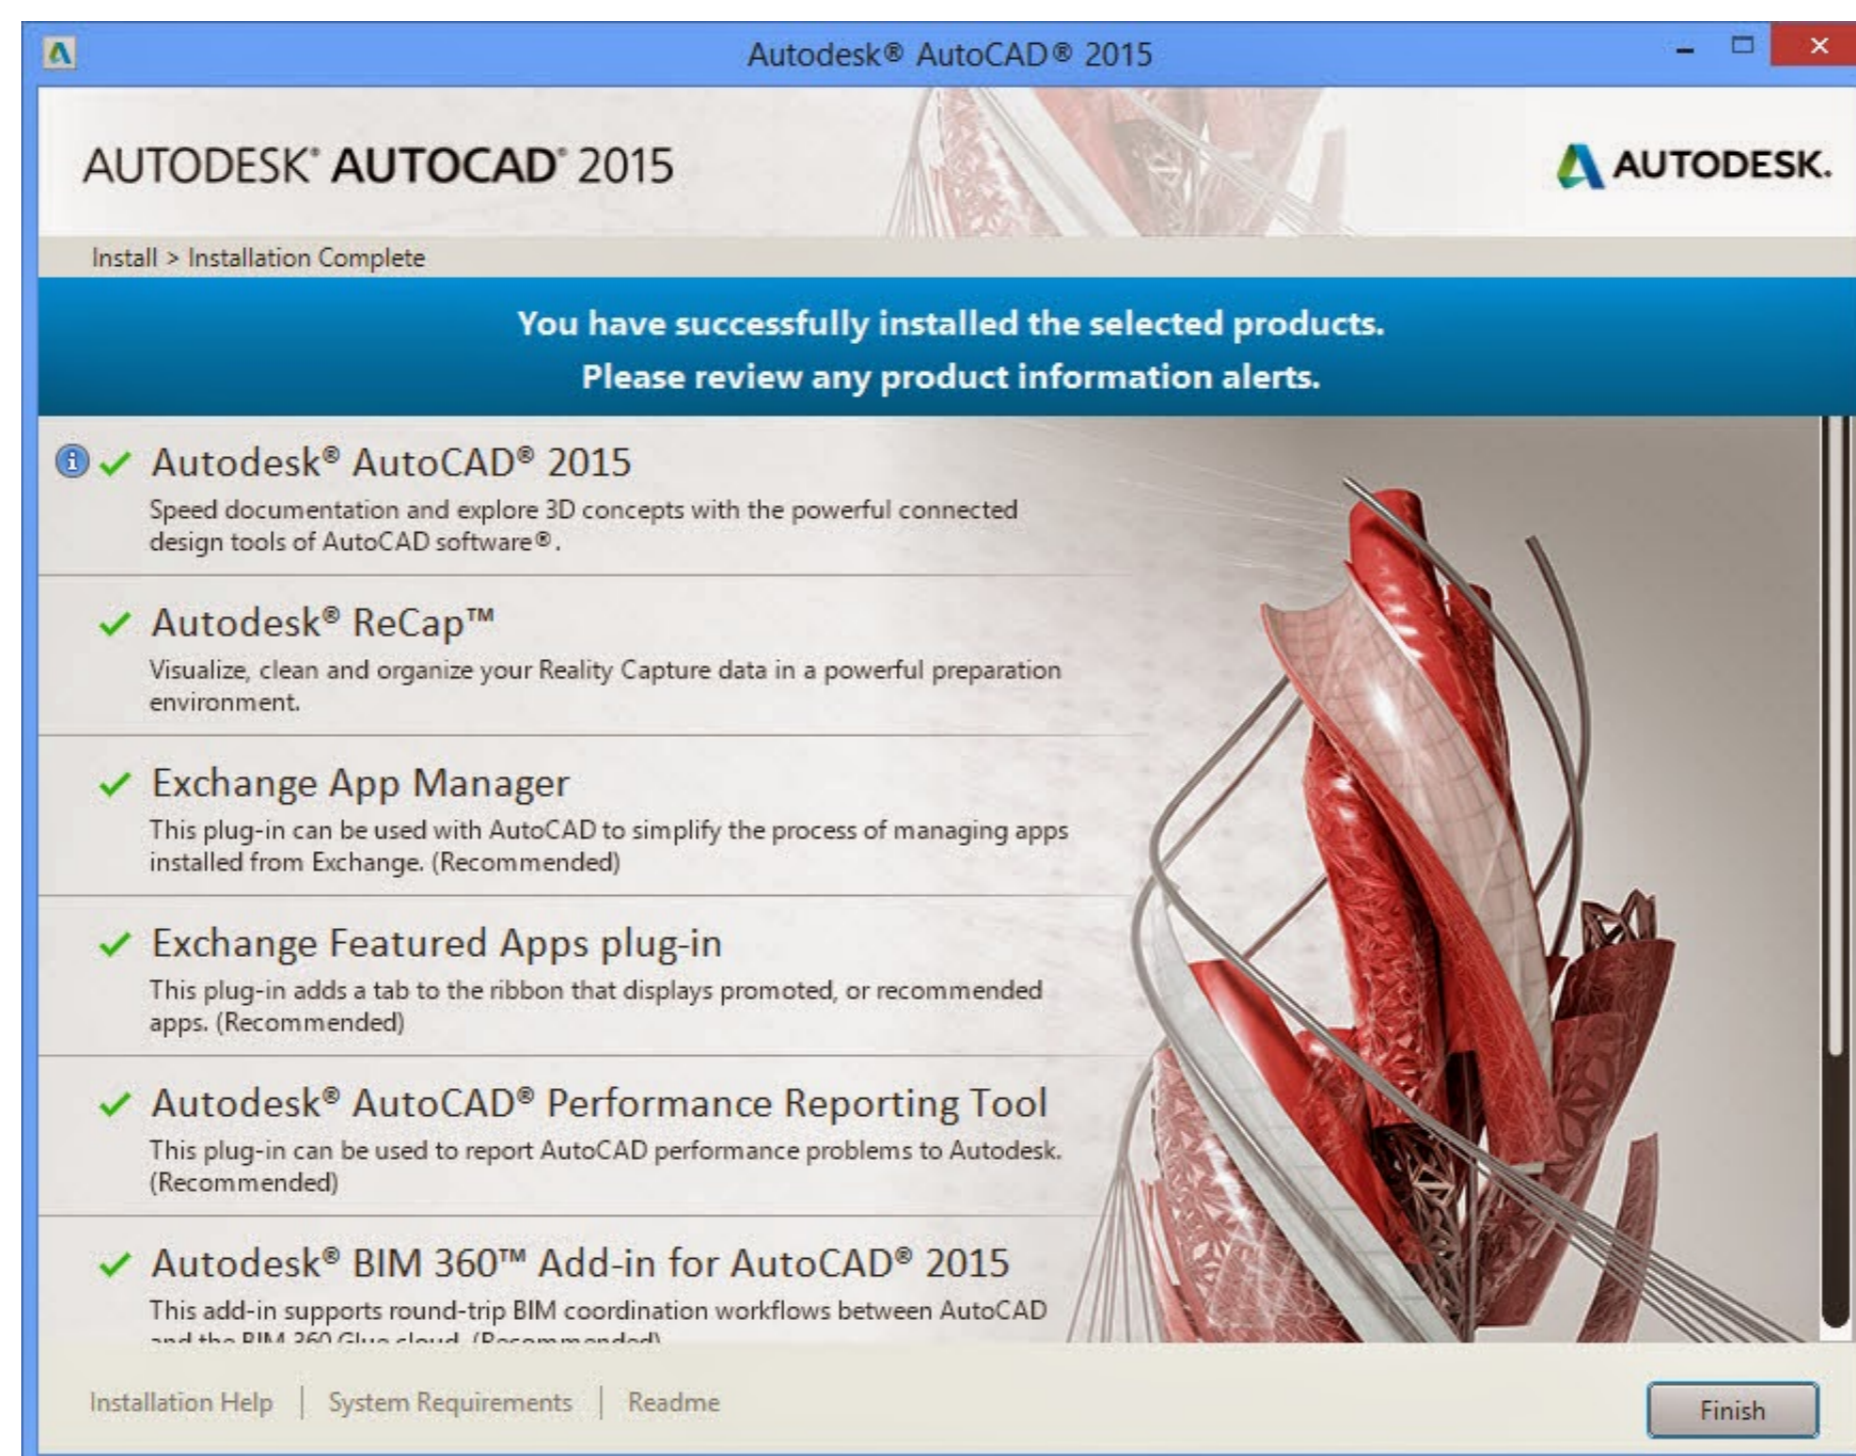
Autodesk® AutoCAD® 2015

AUTODESK® AUTOCAD® 2015

AUTODESK.

Install > Installation Complete

You have successfully installed the selected products.
Please review any product information alerts.

Autodesk® AutoCAD® 2015
Speed documentation and explore 3D concepts with the powerful connected design tools of AutoCAD software®.

Autodesk® ReCap™
Visualize, clean and organize your Reality Capture data in a powerful preparation environment.

Exchange App Manager
This plug-in can be used with AutoCAD to simplify the process of managing apps installed from Exchange. (Recommended)

Exchange Featured Apps plug-in
This plug-in adds a tab to the ribbon that displays promoted, or recommended apps. (Recommended)

Autodesk® AutoCAD® Performance Reporting Tool
This plug-in can be used to report AutoCAD performance problems to Autodesk. (Recommended)

Autodesk® BIM 360™ Add-in for AutoCAD® 2015
This add-in supports round-trip BIM coordination workflows between AutoCAD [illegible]

Installation Help | System Requirements | Readme

Finish